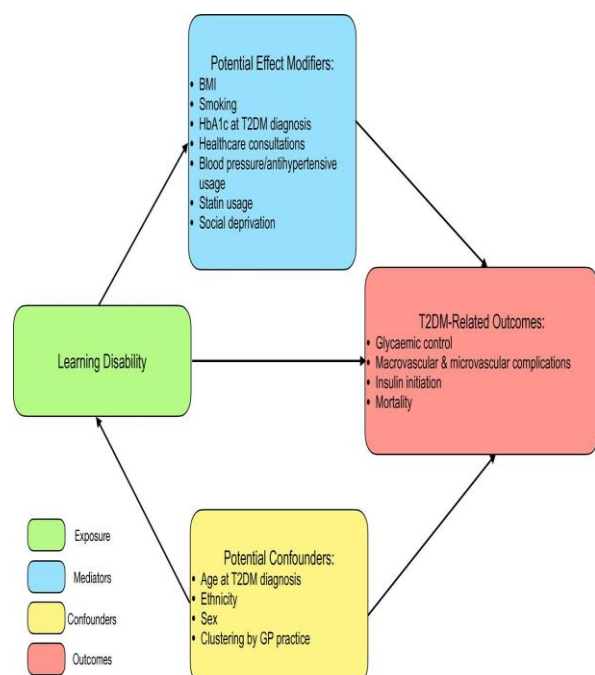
Potential Effect Modifiers:
- BMI
- Smoking
- HbA1c at T2DM diagnosis
- Healthcare consultations
- Blood pressure/antihypertensive usage
- Statin usage
- Social deprivation

Learning Disability

T2DM-Related Outcomes:
- Glycaemic control
- Macrovascular & microvascular complications
- Insulin initiation
- Mortality

Exposure

Mediators

Confounders

Outcomes

Potential Confounders:
- Age at T2DM diagnosis
- Ethnicity
- Sex
- Clustering by GP practice